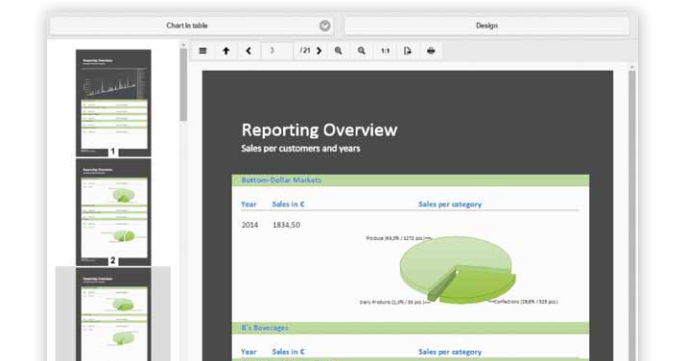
Chart in table

Design

3

/21

1:1

1

2

Reporting Overview

Sales per customers and years

Bottom-Dollar Markets

| Year | Sales in € | Sales per category |
|---|---|---|
| 2014 | 1834,50 | |

Produce (65,3% / 1272 pcs.)

Dairy Products (1,6% / 30 pcs.)

Confections (28,6% / 528 pcs.)

B's Beverages

| Year | Sales in € | Sales per category |
|---|---|---|